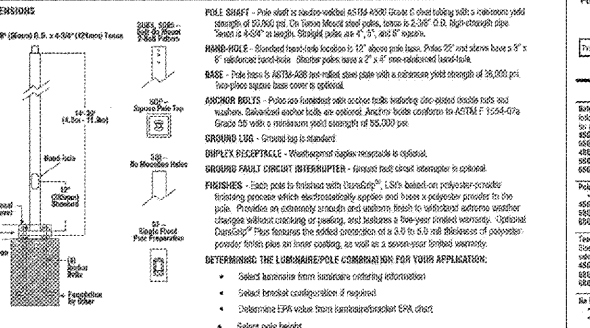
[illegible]ENSIONS

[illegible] (Round) O.S. x 4-3/4" (121mm) Tenon

SIDES, SSB - Side Mounted T-Bolt Pattern

14'-3/8" (4.36m - 11.9m)

SPT - Square Pole Top

Hand-hole

18" (305mm) Standard

Foundation by Other

SB - Anchor Bolts

SF - Single Flood Pole Preparation

POLE SHAFT - Pole shaft is double-welded ASTM A500 Grade C steel tubing with a minimum yield strength of 50,000 psi. On Tenon Mount steel poles, tenon is 2-3/8" O.D. high-strength pipe. Tenon is 4-3/4" in length. Straight poles are 4", 5", and 6" square.

HAND-HOLE - Standard hand-hole location is 12" above pole base. Poles 22' and above have a 3" x 5" reinforced hand-hole. Smaller poles have a 2" x 4" non-reinforced hand-hole.

BASE - Pole base is ASTM A36 hot-rolled steel plate with a minimum yield strength of 36,000 psi. Two-piece square base cover is optional.

ANCHOR BOLTS - Poles are furnished with anchor bolts featuring zinc-plated double nuts and washers. Galvanized anchor bolts are optional. Anchor bolts conform to ASTM F 1554-07a Grade 55 with a minimum yield strength of 55,000 psi.

GROUND LUG - Ground lug is standard.

DUPLEX RECEPTACLE - Weatherproof duplex receptacle is optional.

GROUND FAULT CIRCUIT INTERRUPTER - Ground fault circuit interrupter is optional.

FINISHES - Each pole is finished with DuraGrip®, LSI's baked-on polyester-powder finishing process which electrostatically applies and bakes a polyester powder to the pole. Provides an extremely smooth and uniform finish to withstand extreme weather changes without cracking or peeling, and features a five-year limited warranty. Optional DuraGrip® Plus features the added protection of a 3.0 to 5.0 mil thickness of polyester-powder finish plus an inner coating, as well as a seven-year limited warranty.

DETERMINING THE LUMINAIRE/POLE COMBINATION FOR YOUR APPLICATION:

• Select luminaire from luminaire ordering information

• Select bracket configuration if required

• Determine EPA value from luminaire/bracket EPA chart

• Select pole height